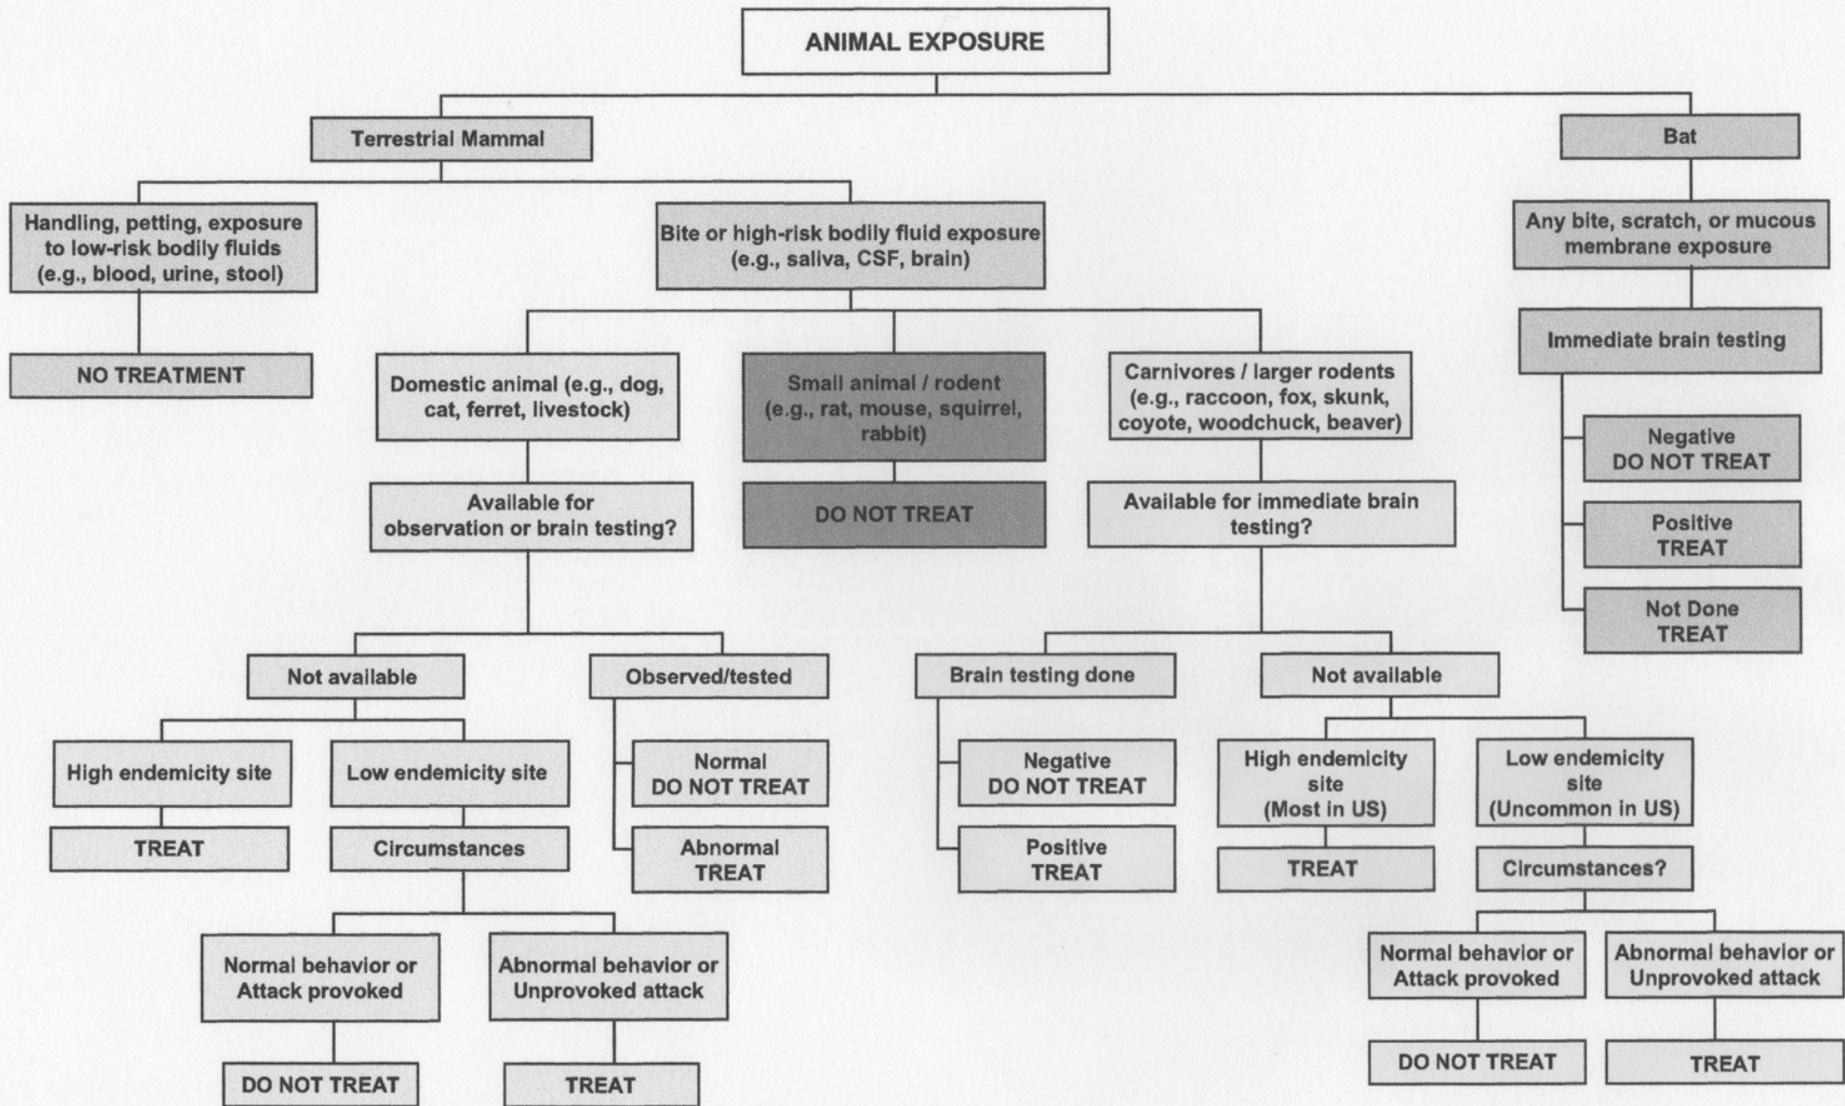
ANIMAL EXPOSURE

Terrestrial Mammal

Handling, petting, exposure to low-risk bodily fluids (e.g., blood, urine, stool)

NO TREATMENT

Bite or high-risk bodily fluid exposure (e.g., saliva, CSF, brain)

Domestic animal (e.g., dog, cat, ferret, livestock)

Available for observation or brain testing?

Not available

High endemicity site

TREAT

Low endemicity site

Circumstances

Normal behavior or Attack provoked

DO NOT TREAT

Abnormal behavior or Unprovoked attack

TREAT

Observed/tested

Normal DO NOT TREAT

Abnormal TREAT

Small animal / rodent (e.g., rat, mouse, squirrel, rabbit)

DO NOT TREAT

Carnivores / larger rodents (e.g., raccoon, fox, skunk, coyote, woodchuck, beaver)

Available for immediate brain testing?

Brain testing done

Negative DO NOT TREAT

Positive TREAT

Not available

High endemicity site (Most in US)

TREAT

Low endemicity site (Uncommon in US)

Circumstances?

Normal behavior or Attack provoked

DO NOT TREAT

Abnormal behavior or Unprovoked attack

TREAT

Bat

Any bite, scratch, or mucous membrane exposure

Immediate brain testing

Negative DO NOT TREAT

Positive TREAT

Not Done TREAT